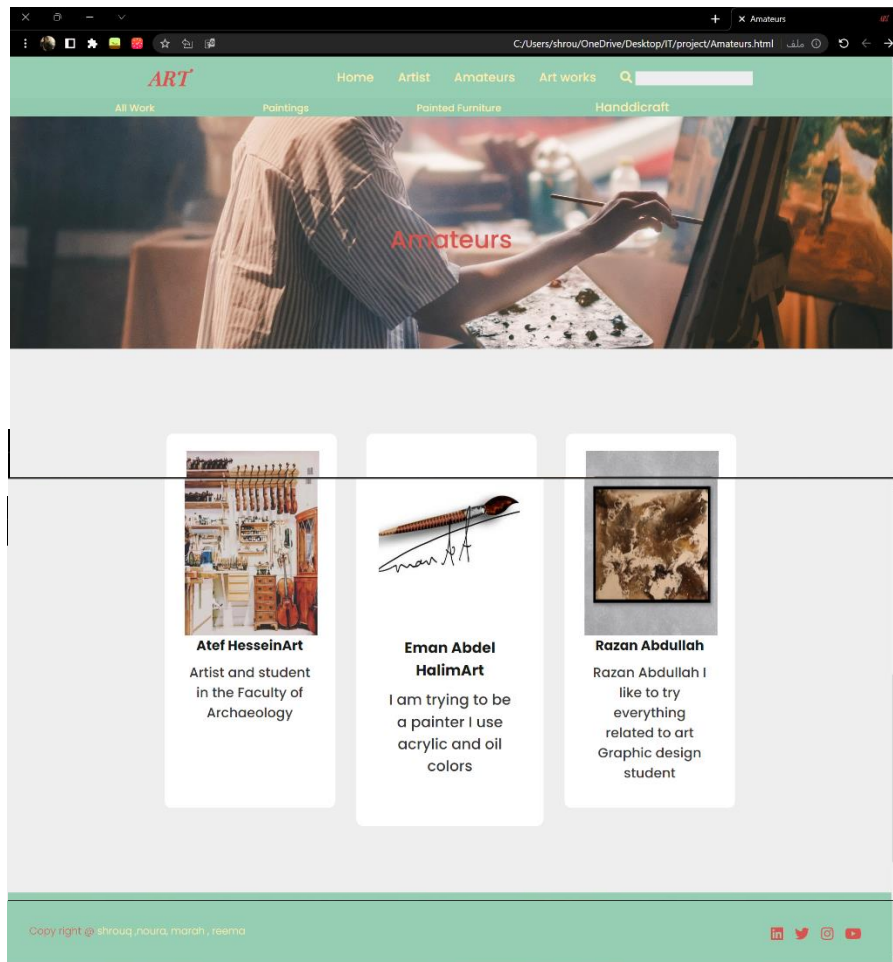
Amateurs

C:/Users/shrou/OneDrive/Desktop/IT/project/Amateurs.html ملف

ART

Home Artist Amateurs Art works

All Work Paintings Painted Furniture Handdicraft

Amateurs

Atef HesseinArt

Artist and student in the Faculty of Archaeology

Eman Abdel HalimArt

I am trying to be a painter I use acrylic and oil colors

Razan Abdullah

Razan Abdullah I like to try everything related to art Graphic design student

Copy right @ shrouq ,noura, marah , reema